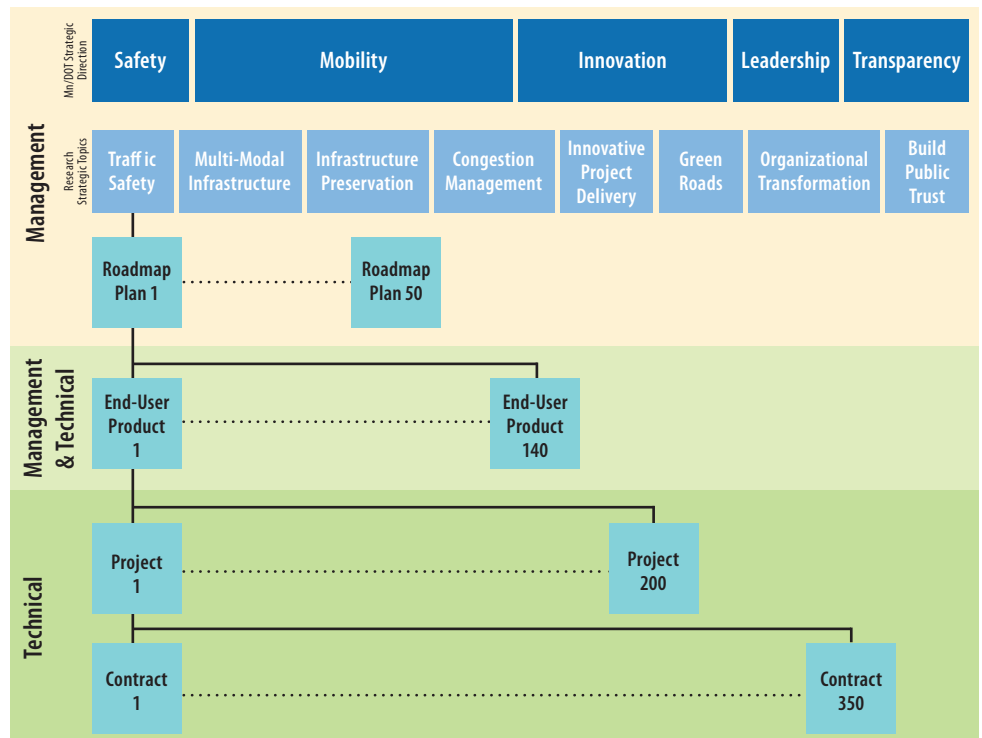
Mn/DOT Strategic Direction

Safety

Mobility

Innovation

Leadership

Transparency

Management

Research Strategic Topics

Traff ic Safety

Multi-Modal Infrastructure

Infrastructure Preservation

Congestion Management

Innovative Project Delivery

Green Roads

Organizational Transformation

Build Public Trust

Roadmap Plan 1

Roadmap Plan 50

Management & Technical

End-User Product 1

End-User Product 140

Technical

Project 1

Project 200

Contract 1

Contract 350